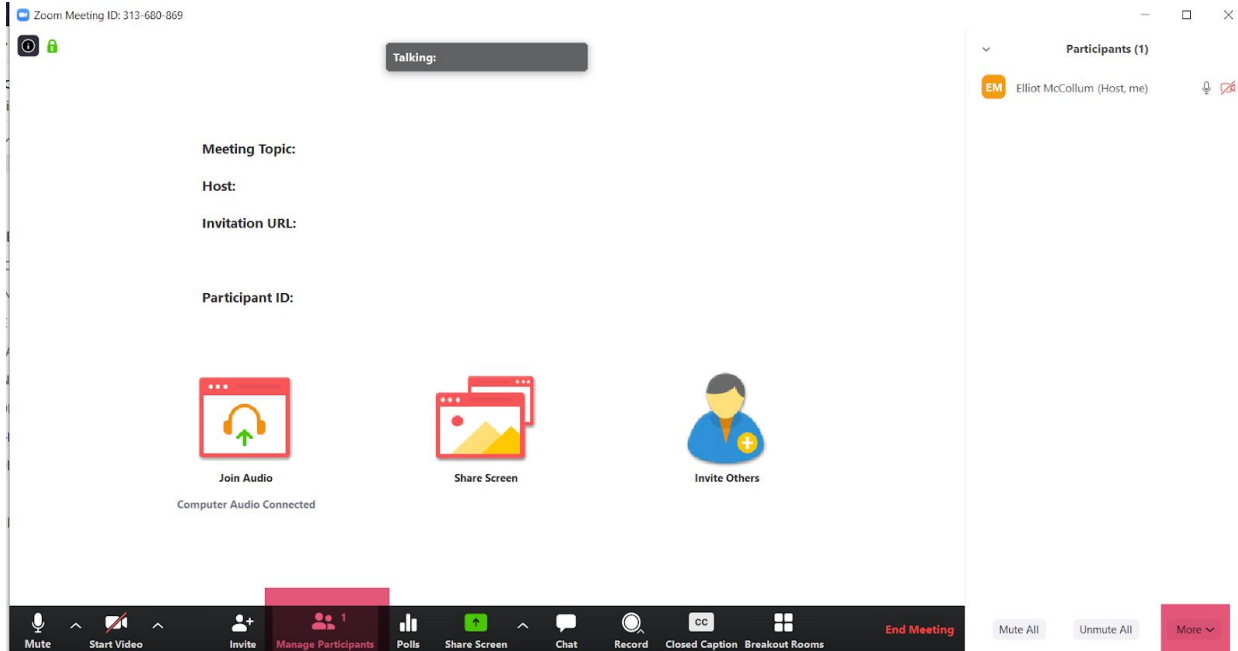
Zoom Meeting ID: 313-680-869

Talking:

Participants (1)

EM Elliot McCollum (Host, me)

Meeting Topic:

Host:

Invitation URL:

Participant ID:

Join Audio

Computer Audio Connected

Share Screen

Invite Others

Mute Start Video Invite 1 Manage Participants Polls Share Screen Chat Record CC Closed Caption Breakout Rooms End Meeting

Mute All Unmute All More